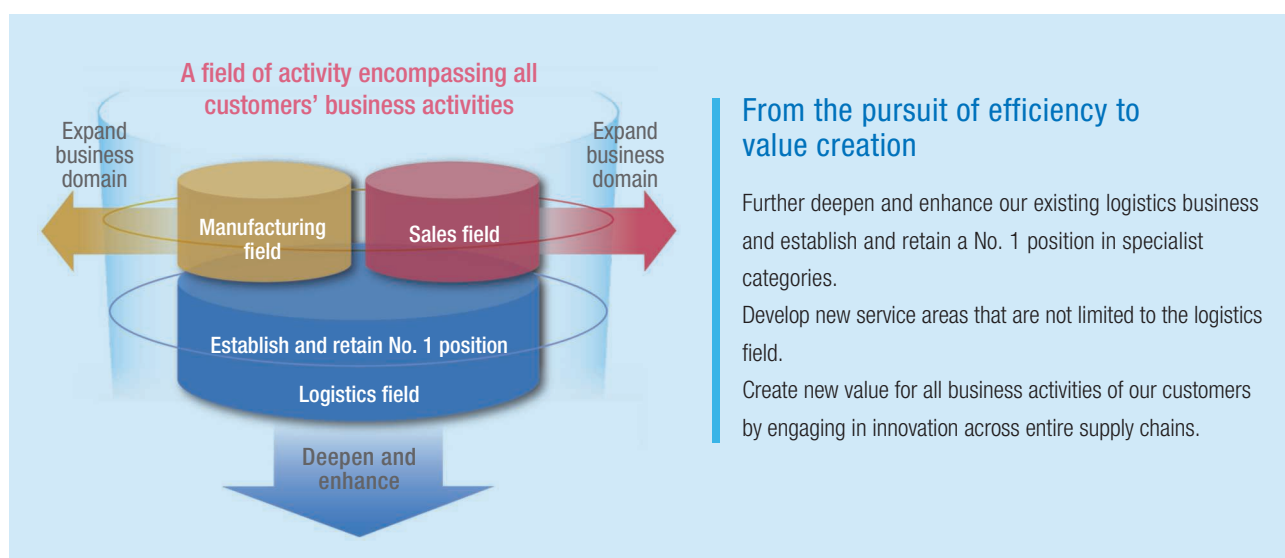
A field of activity encompassing all customers' business activities

Expand business domain

Expand business domain

Manufacturing field

Sales field

Establish and retain No. 1 position

Logistics field

Deepen and enhance

From the pursuit of efficiency to value creation

Further deepen and enhance our existing logistics business and establish and retain a No. 1 position in specialist categories.
Develop new service areas that are not limited to the logistics field.
Create new value for all business activities of our customers by engaging in innovation across entire supply chains.